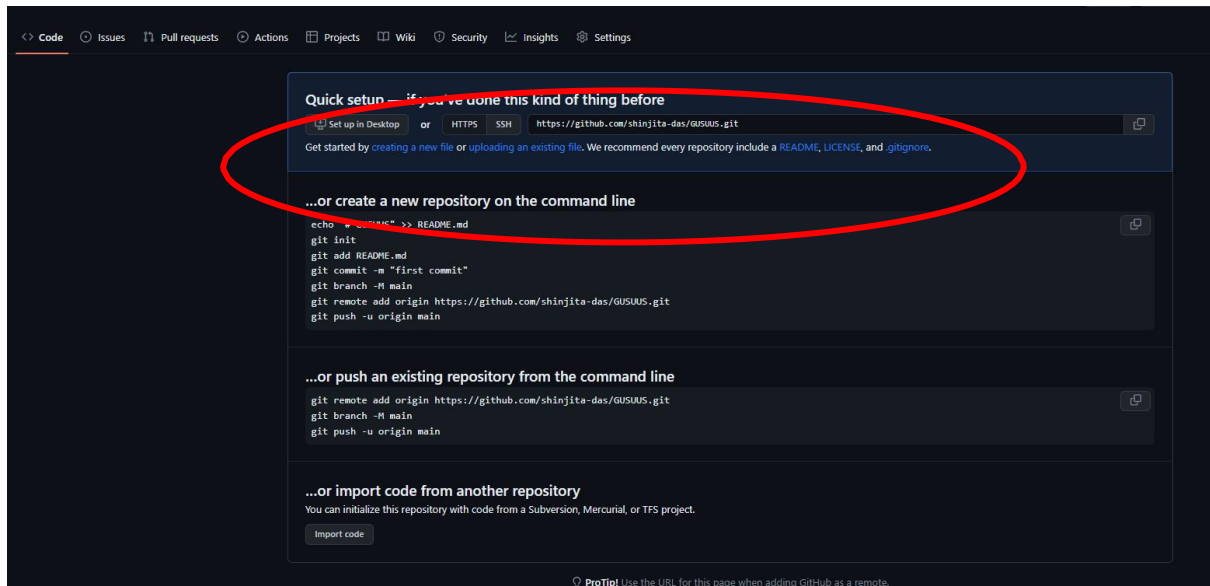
Code Issues Pull requests Actions Projects Wiki Security Insights Settings

Quick setup — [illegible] done this kind of thing before

Set up in Desktop or HTTPS SSH https://github.com/shinjita-das/GUSUUS.git

Get started by creating a new file or uploading an existing file. We recommend every repository include a README, LICENSE, and .gitignore.

...or create a new repository on the command line

echo "# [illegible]" >> README.md
git init
git add README.md
git commit -m "first commit"
git branch -M main
git remote add origin https://github.com/shinjita-das/GUSUUS.git
git push -u origin main

...or push an existing repository from the command line

git remote add origin https://github.com/shinjita-das/GUSUUS.git
git branch -M main
git push -u origin main

...or import code from another repository

You can initialize this repository with code from a Subversion, Mercurial, or TFS project.

Import code

ProTip! Use the URL for this page when adding GitHub as a remote.